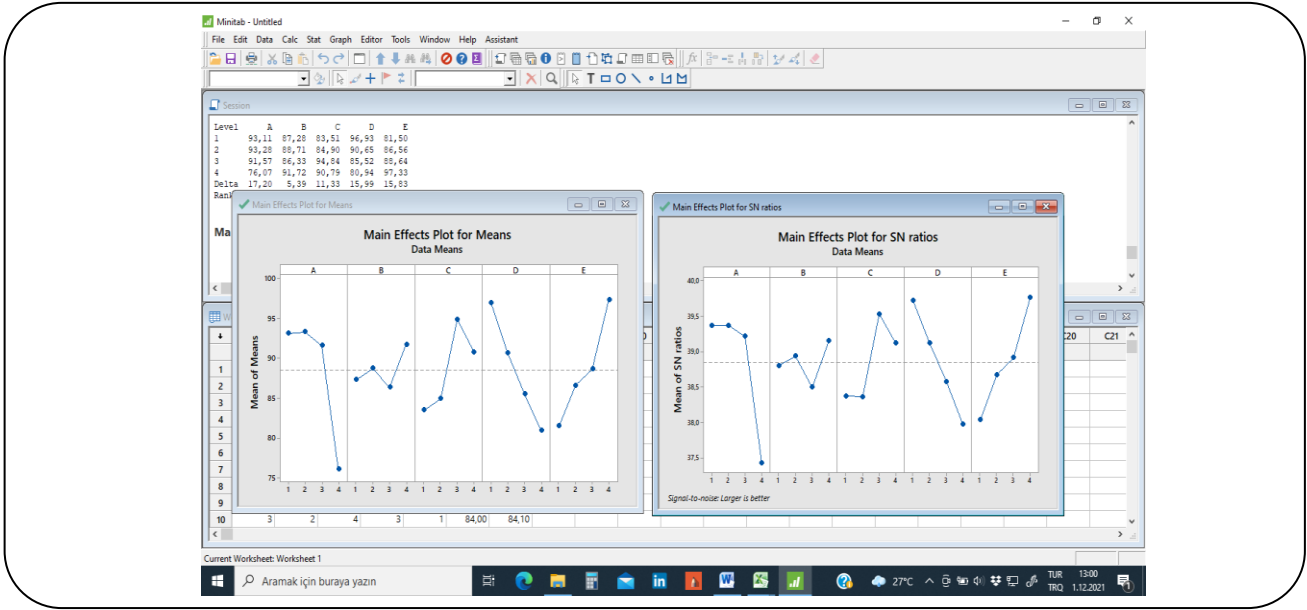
Minitab - Untitled

File Edit Data Calc Stat Graph Editor Tools Window Help Assistant

Session

| Level | A | B | C | D | E |
|---|---|---|---|---|---|
| 1 | 93,11 | 87,28 | 83,51 | 96,93 | 81,50 |
| 2 | 93,28 | 88,71 | 84,90 | 90,65 | 86,56 |
| 3 | 91,57 | 86,33 | 94,84 | 85,52 | 88,64 |
| 4 | 76,07 | 91,72 | 90,79 | 80,94 | 97,33 |
| Delta | 17,20 | 5,39 | 11,33 | 15,99 | 15,83 |

Rank

Ma

Main Effects Plot for Means

Main Effects Plot for Means
Data Means

A B C D E

Mean of Means

100 95 90 85 80 75

1 2 3 4 1 2 3 4 1 2 3 4 1 2 3 4 1 2 3 4

Main Effects Plot for SN ratios

Main Effects Plot for SN ratios
Data Means

A B C D E

Mean of SN ratios

40,0 39,5 39,0 38,5 38,0 37,5

1 2 3 4 1 2 3 4 1 2 3 4 1 2 3 4 1 2 3 4

Signal-to-noise: Larger is better

W

C20 C21

1 2 3 4 5 6 7 8 9 10

| 10 | 3 | 2 | 4 | 3 | 1 | 84,00 | 84,10 |
|---|---|---|---|---|---|---|---|

Current Worksheet: Worksheet 1

Aramak için buraya yazın

27°C TUR TRQ 13:00 1.12.2021